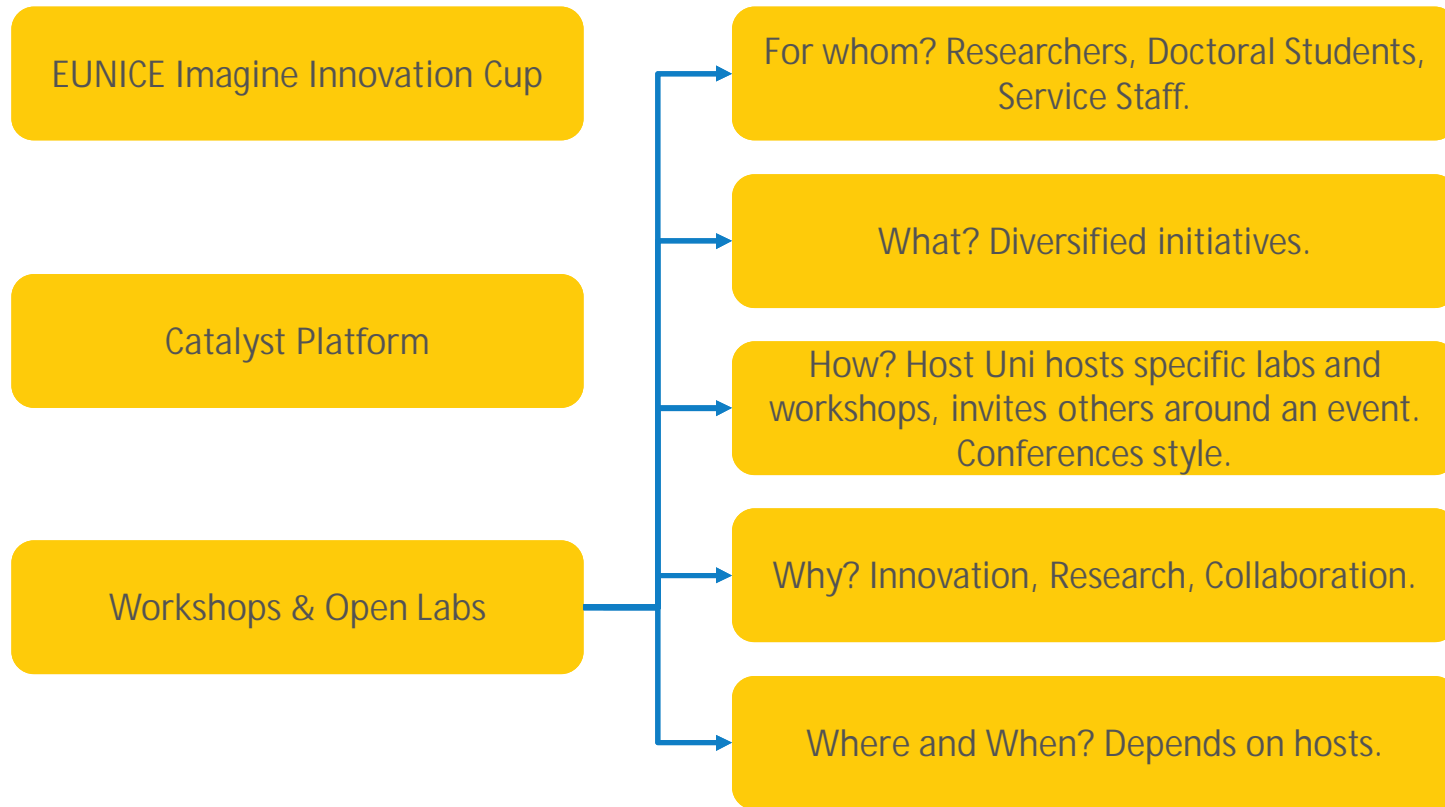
EUNICE Imagine Innovation Cup

Catalyst Platform

Workshops & Open Labs

For whom? Researchers, Doctoral Students, Service Staff.

What? Diversified initiatives.

How? Host Uni hosts specific labs and workshops, invites others around an event. Conferences style.

Why? Innovation, Research, Collaboration.

Where and When? Depends on hosts.